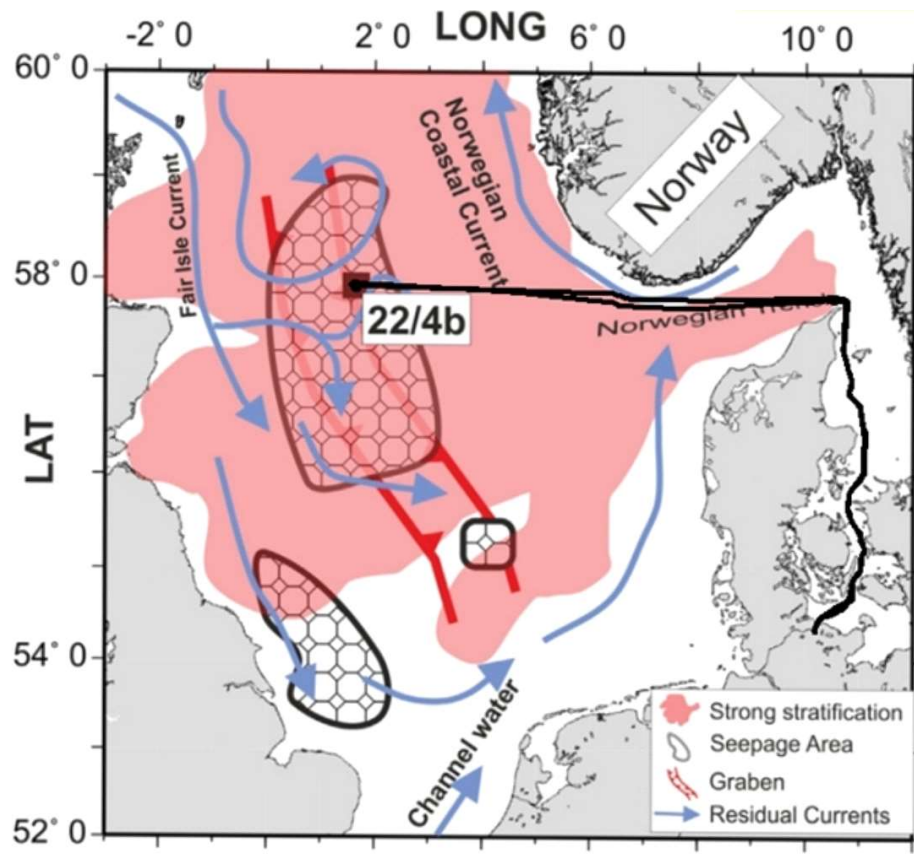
LONG

-2° 0

2° 0

6° 0

10° 0

LAT

60° 0

58° 0

54° 0

52° 0

Norway

Norwegian Coastal Current

Fair Isle Current

22/4b

Norwegian Trench

Channel water

Strong stratification

Seepage Area

Graben

Residual Currents